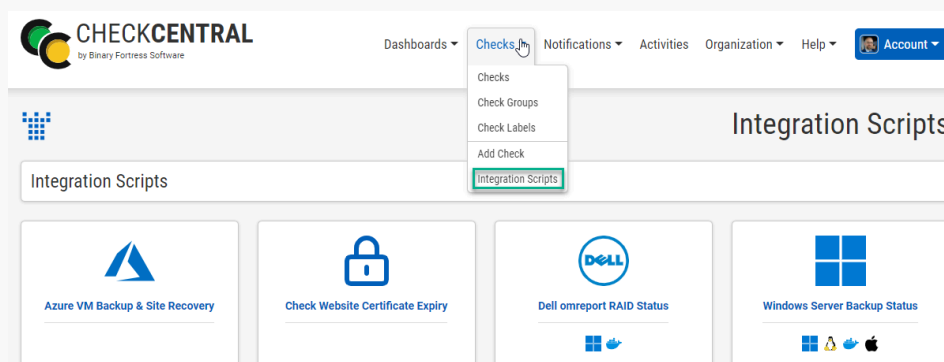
CHECKCENTRAL
by Binary Fortress Software

Dashboards ▾ Checks ▾ Notifications ▾ Activities Organization ▾ Help ▾ Account ▾

Checks
Check Groups
Check Labels
Add Check
Integration Scripts

Integration Scripts

Integration Scripts

Azure VM Backup & Site Recovery

Check Website Certificate Expiry

DELL
Dell omreport RAID Status

Windows Server Backup Status